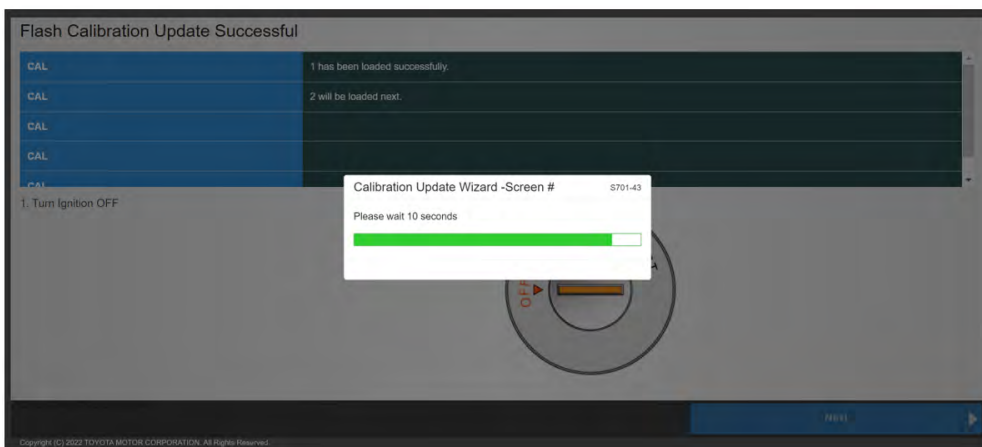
Flash Calibration Update Successful

| CAL | 1 has been loaded successfully. |
|---|---|
| CAL | 2 will be loaded next. |
| CAL | |
| CAL | |
| CAL | |

1. Turn Ignition OFF

Calibration Update Wizard -Screen # S701-43

Please wait 10 seconds

OFF

Next

Copyright (C) 2022 TOYOTA MOTOR CORPORATION. All Rights Reserved.